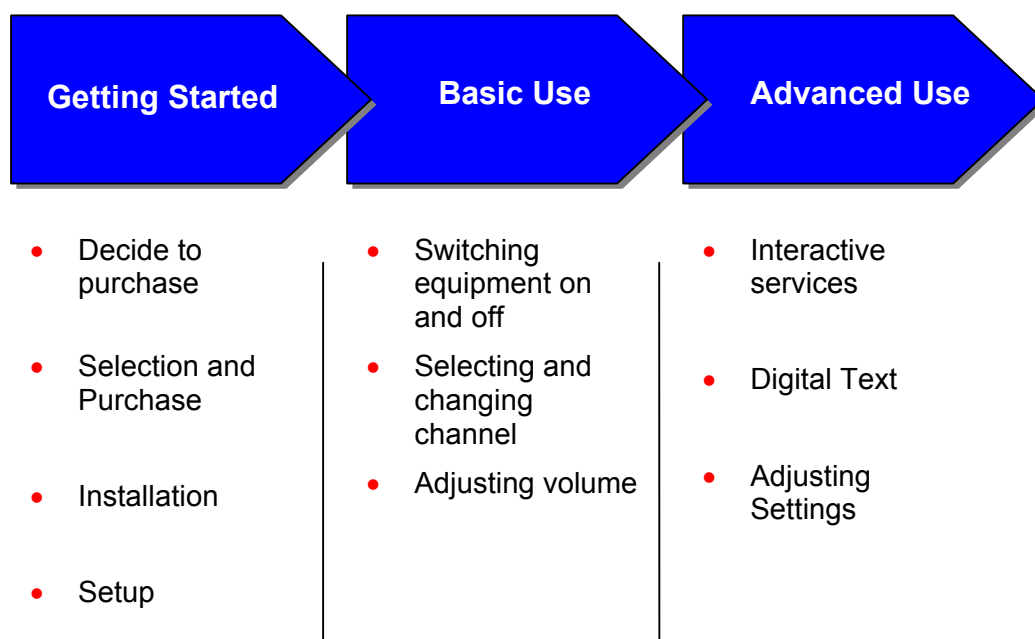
Getting Started

- Decide to purchase
- Selection and Purchase
- Installation
- Setup

Basic Use

- Switching equipment on and off
- Selecting and changing channel
- Adjusting volume

Advanced Use

- Interactive services
- Digital Text
- Adjusting Settings